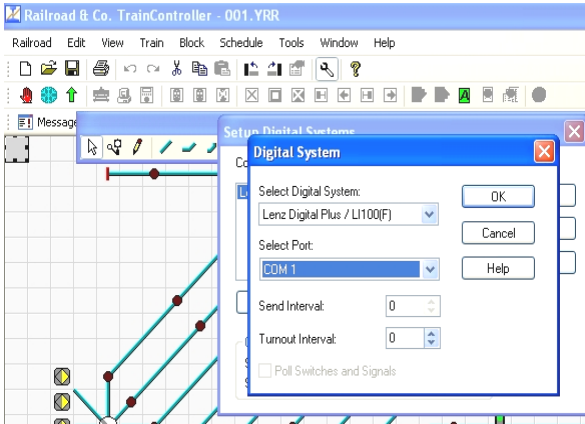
Railroad & Co. TrainController - 001.YRR

Railroad Edit View Train Block Schedule Tools Window Help

Message

Setup Digital Systems

Co

Le

Digital System

Select Digital System:

Lenz Digital Plus / LI100(F)

Select Port:

COM 1

Send Interval: 0

Turnout Interval: 0

Poll Switches and Signals

OK

Cancel

Help